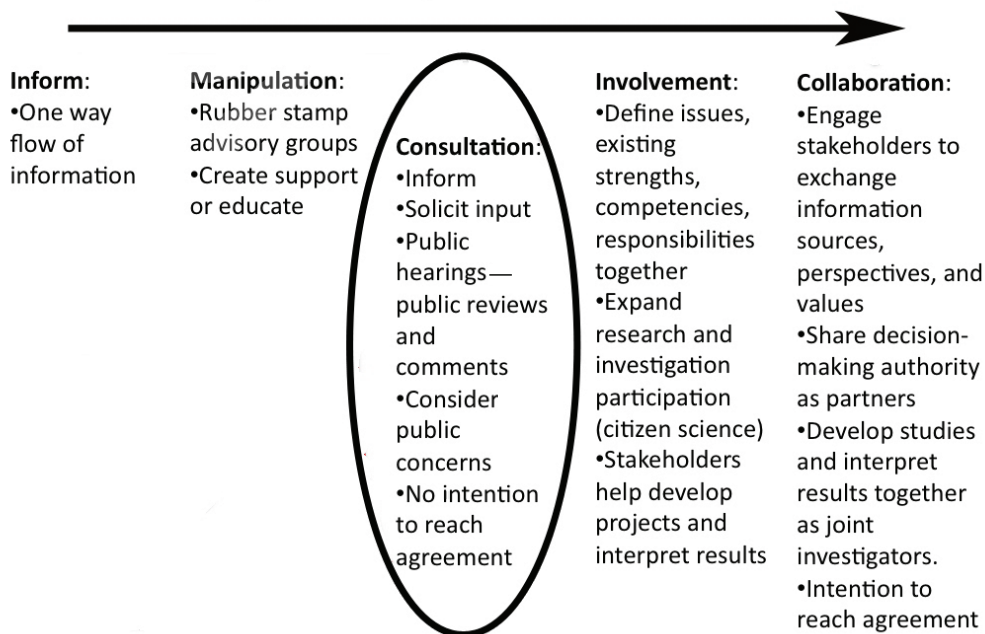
Inform:
•One way flow of information

Manipulation:
•Rubber stamp advisory groups
•Create support or educate

Consultation:
•Inform
•Solicit input
•Public hearings—public reviews and comments
•Consider public concerns
•No intention to reach agreement

Involvement:
•Define issues, existing strengths, competencies, responsibilities together
•Expand research and investigation participation (citizen science)
•Stakeholders help develop projects and interpret results

Collaboration:
•Engage stakeholders to exchange information sources, perspectives, and values
•Share decision-making authority as partners
•Develop studies and interpret results together as joint investigators.
•Intention to reach agreement